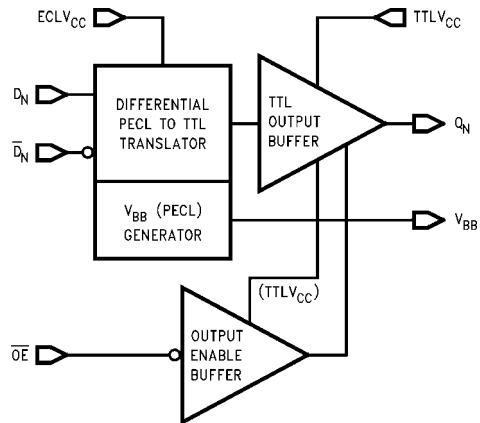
$ECLV_{CC}$

$TTLV_{CC}$

$D_N$

$\overline{D_N}$

DIFFERENTIAL PECL TO TTL TRANSLATOR

TTL OUTPUT BUFFER

$Q_N$

$V_{BB}$ (PECL) GENERATOR

$V_{BB}$

$(TTLV_{CC})$

$\overline{OE}$

OUTPUT ENABLE BUFFER